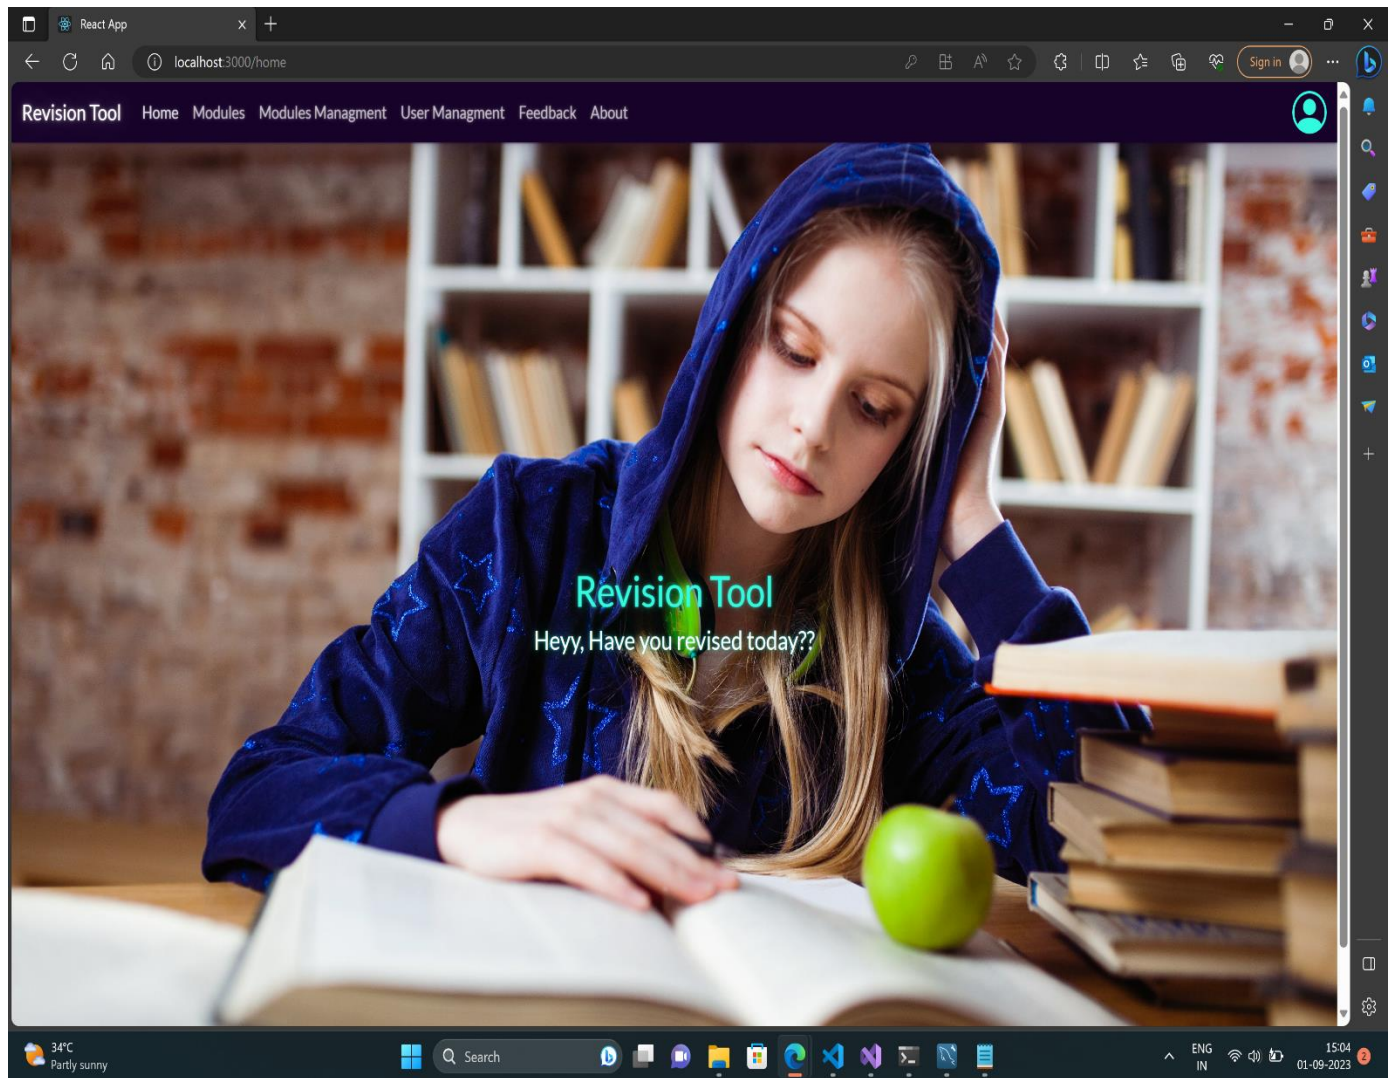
React App

localhost:3000/home

Sign in

Revision Tool Home Modules Modules Managment User Managment Feedback About

Revision Tool

Heyy, Have you revised today??

34°C
Partly sunny

Search

ENG
IN

15:04
01-09-2023

2